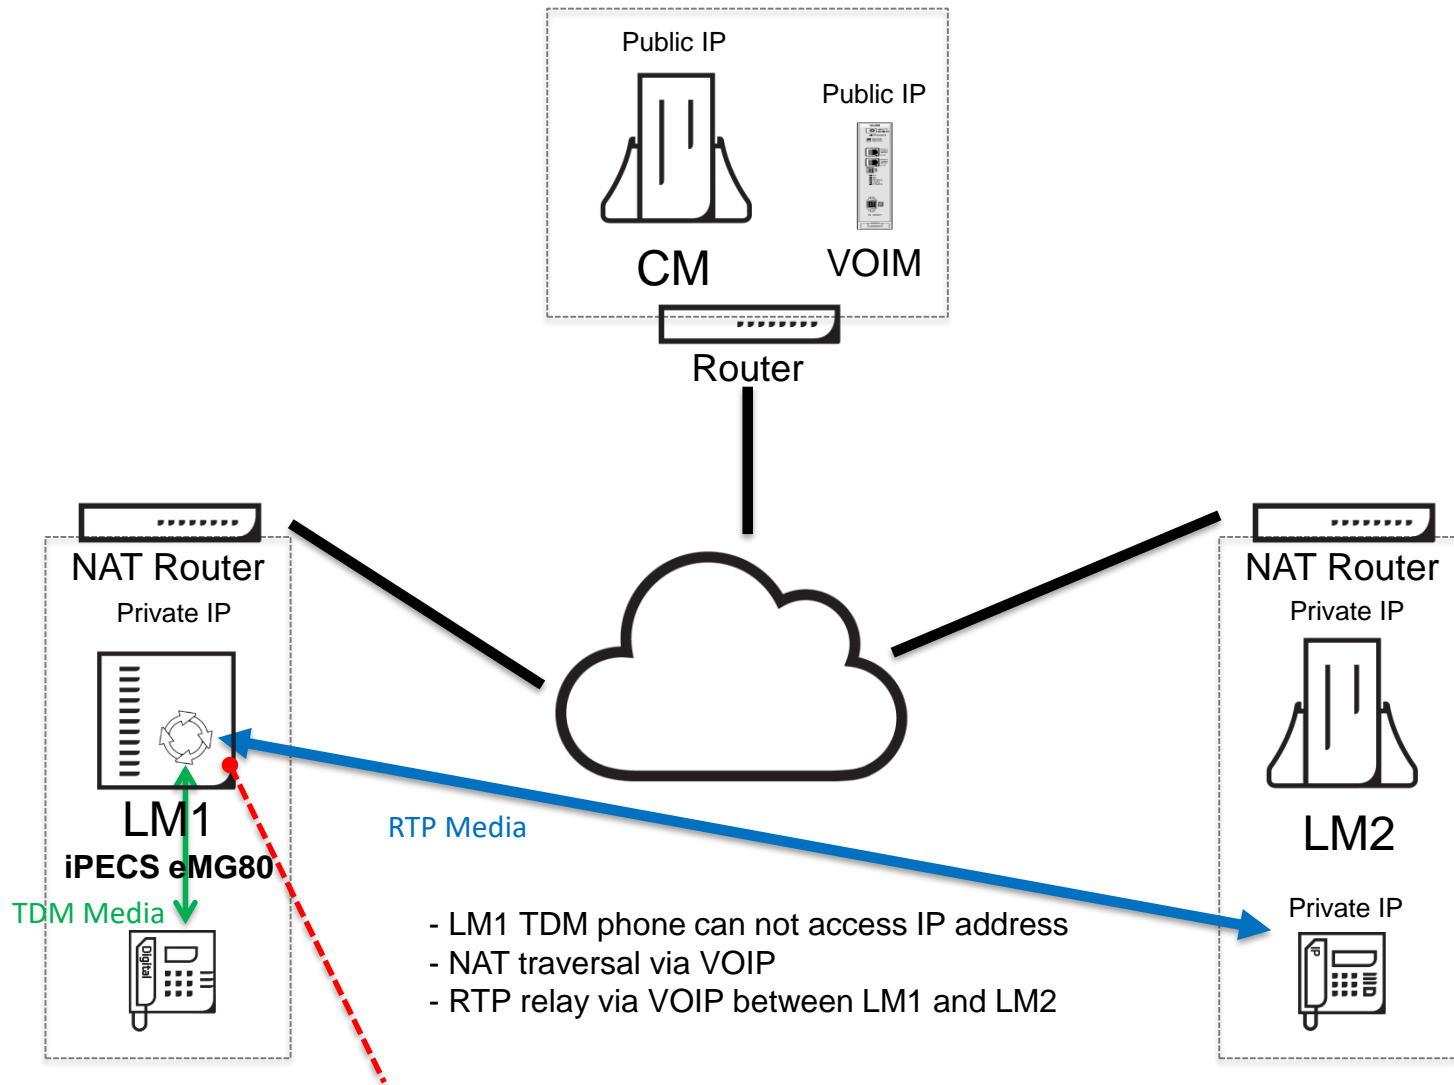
Public IP

Public IP

CM

VOIM

Router

NAT Router

Private IP

LM1

iPECS eMG80

TDM Media

Digital

RTP Media

NAT Router

Private IP

LM2

Private IP

IP

- LM1 TDM phone can not access IP address
- NAT traversal via VOIP
- RTP relay via VOIP between LM1 and LM2